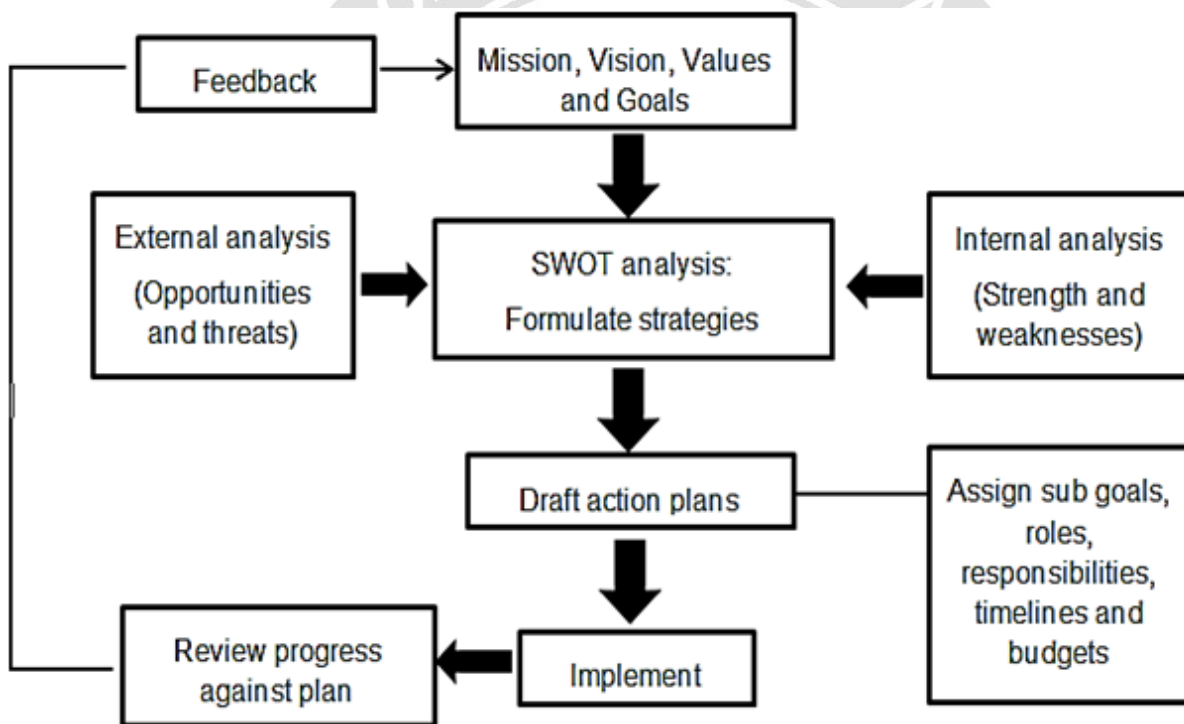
Feedback

Mission, Vision, Values and Goals

External analysis (Opportunities and threats)

SWOT analysis: Formulate strategies

Internal analysis (Strength and weaknesses)

Draft action plans

Assign sub goals, roles, responsibilities, timelines and budgets

Review progress against plan

Implement